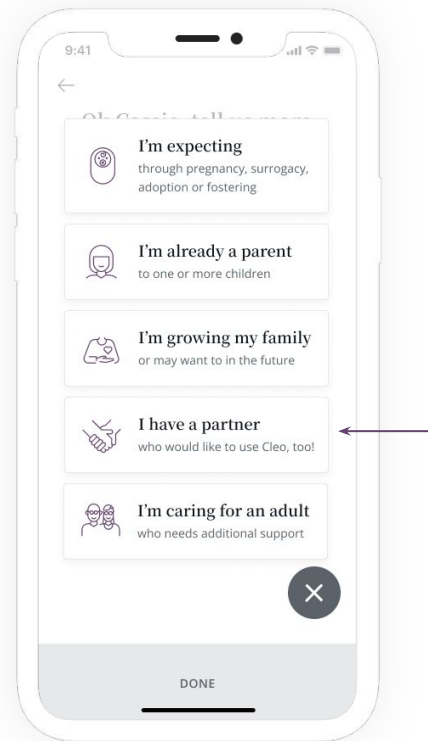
9:41

←

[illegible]

I'm expecting
through pregnancy, surrogacy, adoption or fostering

I'm already a parent
to one or more children

I'm growing my family
or may want to in the future

I have a partner
who would like to use Cleo, too!

I'm caring for an adult
who needs additional support

DONE